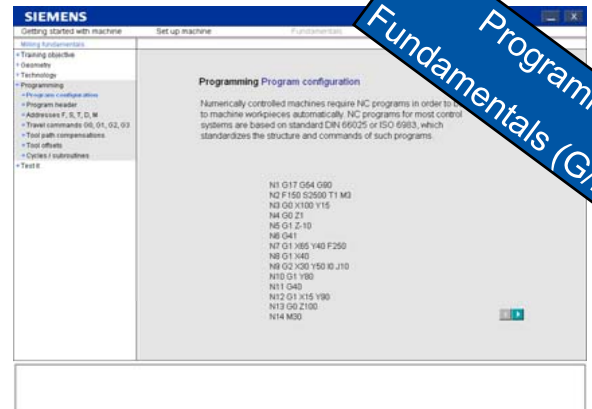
SIEMENS

Getting started with machine
Set up machine
Fundamentals

Milling fundamentals
+ Training objective
+ Geometry
+ Technology
+ Programming
+ Program configuration
+ Program header
+ Addresses F, S, T, D, M
+ Travel commands G0, G1, G2, G3
+ Tool path compensations
+ Tool offsets
+ Cycles / subroutines
+ Test it

Programming Program configuration

Numerically controlled machines require NC programs in order to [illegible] to machine workpieces automatically. NC programs for most control systems are based on standard DIN 66025 or ISO 6983, which standardizes the structure and commands of such programs.

N1 G17 G64 G90
N2 F150 S2500 T1 M3
N3 G0 X100 Y15
N4 G0 Z1
N5 G1 Z-10
N6 G41
N7 G1 X65 Y40 F250
N8 G1 X40
N9 G2 X30 Y50 I0 J10
N10 G1 Y80
N11 G40
N12 G1 X15 Y90
N13 G0 Z100
N14 M30

Programm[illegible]
Fundamentals (G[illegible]